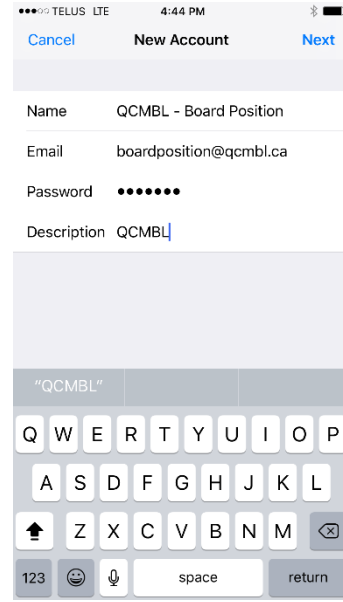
TELUS LTE 4:44 PM

Cancel New Account Next

Name QCMBL - Board Position

Email boardposition@qcmbl.ca

Password •••••••

Description QCMBL

"QCMBL"

Q W E R T Y U I O P

A S D F G H J K L

Z X C V B N M

123 space return